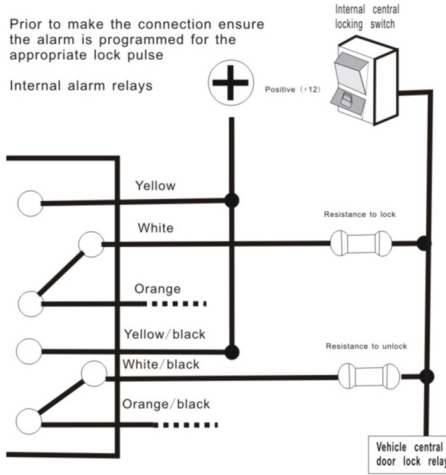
Prior to make the connection ensure the alarm is programmed for the appropriate lock pulse

Internal alarm relays

Internal central locking switch

Positive (+12)

Yellow

White

Resistance to lock

Orange

Yellow/black

White/black

Resistance to unlock

Orange/black

Vehicle central door lock relay